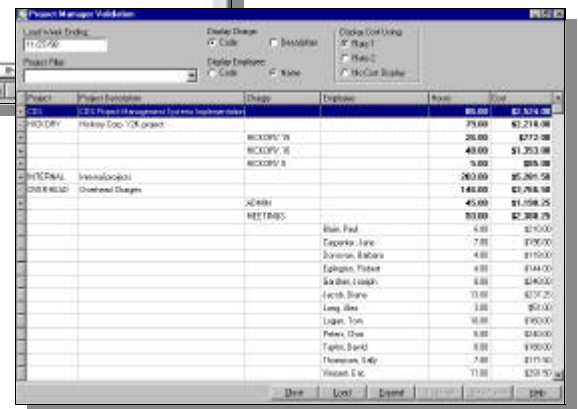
Project Manager Validation

Load Week Ending
11/25/98

Project Filter

Display Charge
Code
Description

Display Employee
Code
Name

Display Cost Using
Rate 1
Rate 2
No Cost Display

| Project | Project Description | Charge | Employee | Hours | Cost |
|---|---|---|---|---|---|
| CDS | CDS Project Management Systems Implementation | | | 85.00 | $2,524.00 |
| HICKORY | Hickory Corp. Y2K project | | | 75.00 | $2,218.00 |
| | | HICKORY 1A | | 26.00 | $772.00 |
| | | HICKORY 1B | | 40.00 | $1,353.00 |
| | | HICKORY 8 | | 5.00 | $95.00 |
| INTERNAL | Internal projects | | | 203.00 | $5,201.50 |
| OVERHEAD | Overhead Charges | | | 140.00 | $3,768.50 |
| | | ADMIN | | 45.00 | $1,158.25 |
| | | MEETINGS | | 93.00 | $2,308.25 |
| | | | Blain, Paul | 6.00 | $210.00 |
| | | | Carpenter, Jane | 7.00 | $196.00 |
| | | | Donovan, Barbara | 4.00 | $119.00 |
| | | | Eglington, Robert | 4.00 | $144.00 |
| | | | Gardner, Joseph | 8.00 | $240.00 |
| | | | Jacob, Diane | 13.00 | $237.25 |
| | | | Long, Alex | 3.00 | $51.00 |
| | | | Logan, Tom | 10.00 | $160.00 |
| | | | Peters, Dan | 8.00 | $240.00 |
| | | | Taylor, David | 8.00 | $168.00 |
| | | | Thompson, Sally | 7.00 | $171.50 |
| | | | Vincent, Eric | 11.00 | $251.50 |

Close Load Expand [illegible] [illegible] Help